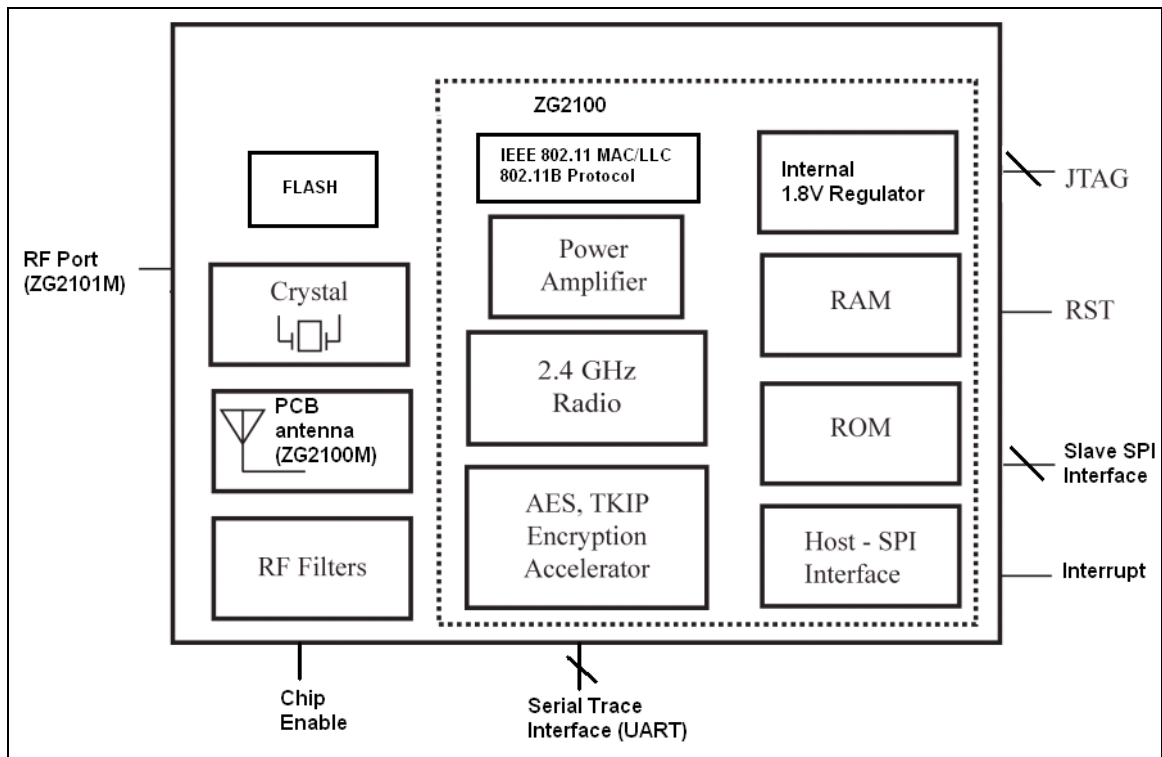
ZG2100

FLASH

IEEE 802.11 MAC/LLC
802.11B Protocol

Internal
1.8V Regulator

JTAG

RF Port
(ZG2101M)

Power
Amplifier

Crystal

RAM

RST

2.4 GHz
Radio

PCB
antenna
(ZG2100M)

ROM

Slave SPI
Interface

AES, TKIP
Encryption
Accelerator

RF Filters

Host - SPI
Interface

Interrupt

Chip
Enable

Serial Trace
Interface (UART)